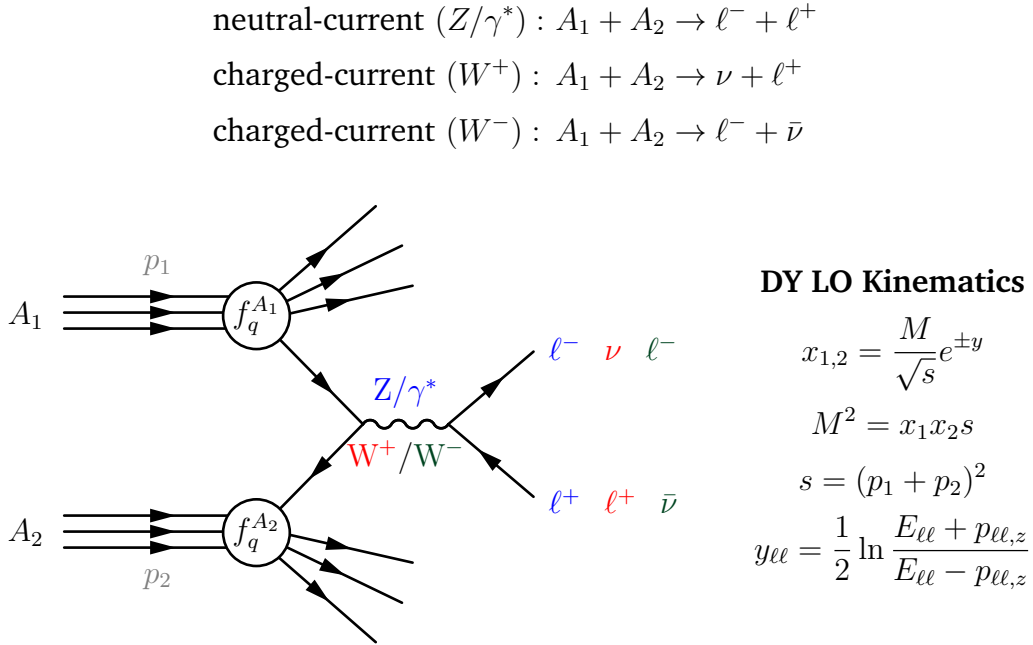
neutral-current $(Z/\gamma^*)$ : $A_1 + A_2 \to \ell^- + \ell^+$
charged-current $(W^+)$ : $A_1 + A_2 \to \nu + \ell^+$
charged-current $(W^-)$ : $A_1 + A_2 \to \ell^- + \bar{\nu}$

$p_1$
$A_1$
$f_q^{A_1}$
$Z/\gamma^*$
$W^+/W^-$
$\ell^-$ $\nu$ $\ell^-$
$\ell^+$ $\ell^+$ $\bar{\nu}$
$A_2$
$f_q^{A_2}$
$p_2$

DY LO Kinematics
$x_{1,2} = \frac{M}{\sqrt{s}} e^{\pm y}$
$M^2 = x_1 x_2 s$
$s = (p_1 + p_2)^2$
$y_{\ell\ell} = \frac{1}{2} \ln \frac{E_{\ell\ell} + p_{\ell\ell,z}}{E_{\ell\ell} - p_{\ell\ell,z}}$